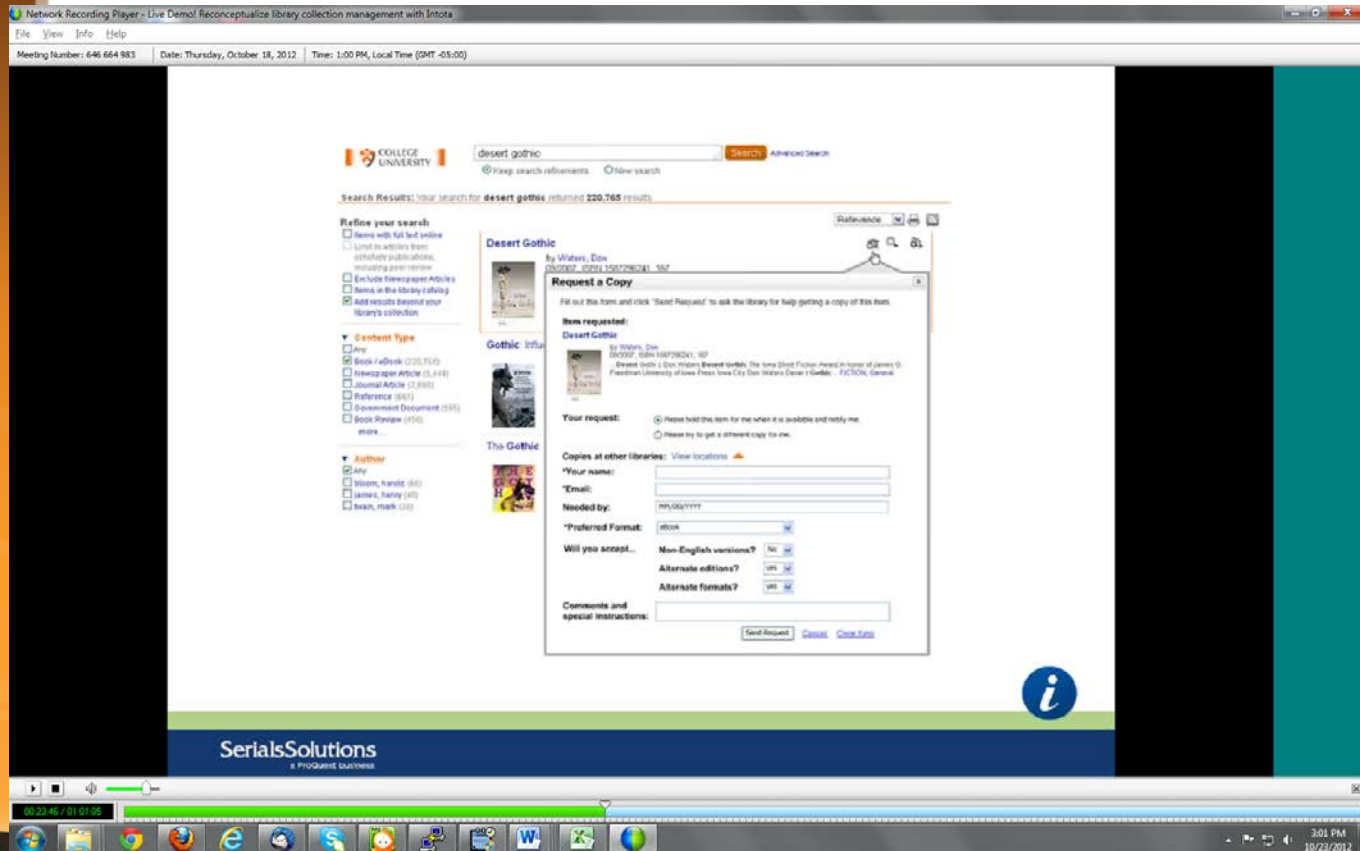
Network Recording Player - Live Demo! Reconceptualize library collection management with Intota

File View Info Help

Meeting Number: 646 664 983 | Date: Thursday, October 18, 2012 | Time: 1:00 PM, Local Time (GMT -05:00)

COLLEGE UNIVERSITY

desert gothic

Search Advanced Search

Keep search refinements New search

Search Results: Your search for desert gothic returned 220,765 results

Refine your search
Items with full text online
Limit to articles from scholarly publications, including peer-review
Exclude Newspaper Articles
Items in the library catalog
Add results beyond your library's collection

Content Type
Any
Book / eBook (220,759)
Newspaper Article (5,448)
Journal Article (2,890)
Reference (661)
Government Document (595)
Book Review (450)
more...

Author
Any
bloom, harold (60)
james, henry (45)
twain, mark (20)

Relevance

Desert Gothic
by Waters, Don
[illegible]

Gothic: Influ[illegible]

The Gothic

Request a Copy

Fill out this form and click "Send Request" to ask the library for help getting a copy of this item.

Item requested:
Desert Gothic
by Waters, Don
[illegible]
Desert Gothic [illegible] Don Waters Desert Gothic The Iowa Short Fiction Award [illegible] Iowa City Don Waters Desert Gothic ... FICTION, General

Your request:
Please hold this item for me when it is available and notify me
Please try to get a different copy for me.

Copies at other libraries: View locations

*Your name:
*Email:
Needed by: MM/DD/YYYY
*Preferred Format: eBook
Will you accept...
Non-English versions? No
Alternate editions? yes
Alternate formats? yes
Comments and special instructions:

Send Request Cancel Clear form

SerialsSolutions
a ProQuest business

00:23:46 / 01:01:05

3:01 PM
10/23/2012